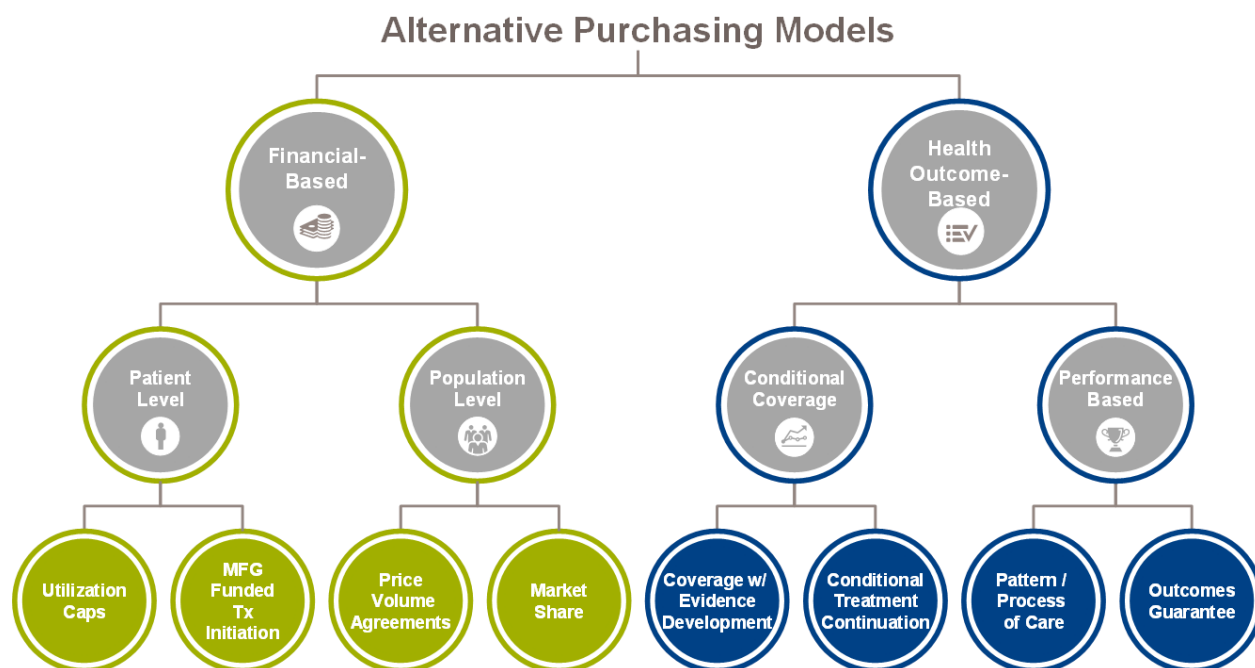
Alternative Purchasing Models

Financial-Based

Health Outcome-Based

Patient Level

Population Level

Conditional Coverage

Performance Based

Utilization Caps

MFG Funded Tx Initiation

Price Volume Agreements

Market Share

Coverage w/ Evidence Development

Conditional Treatment Continuation

Pattern / Process of Care

Outcomes Guarantee